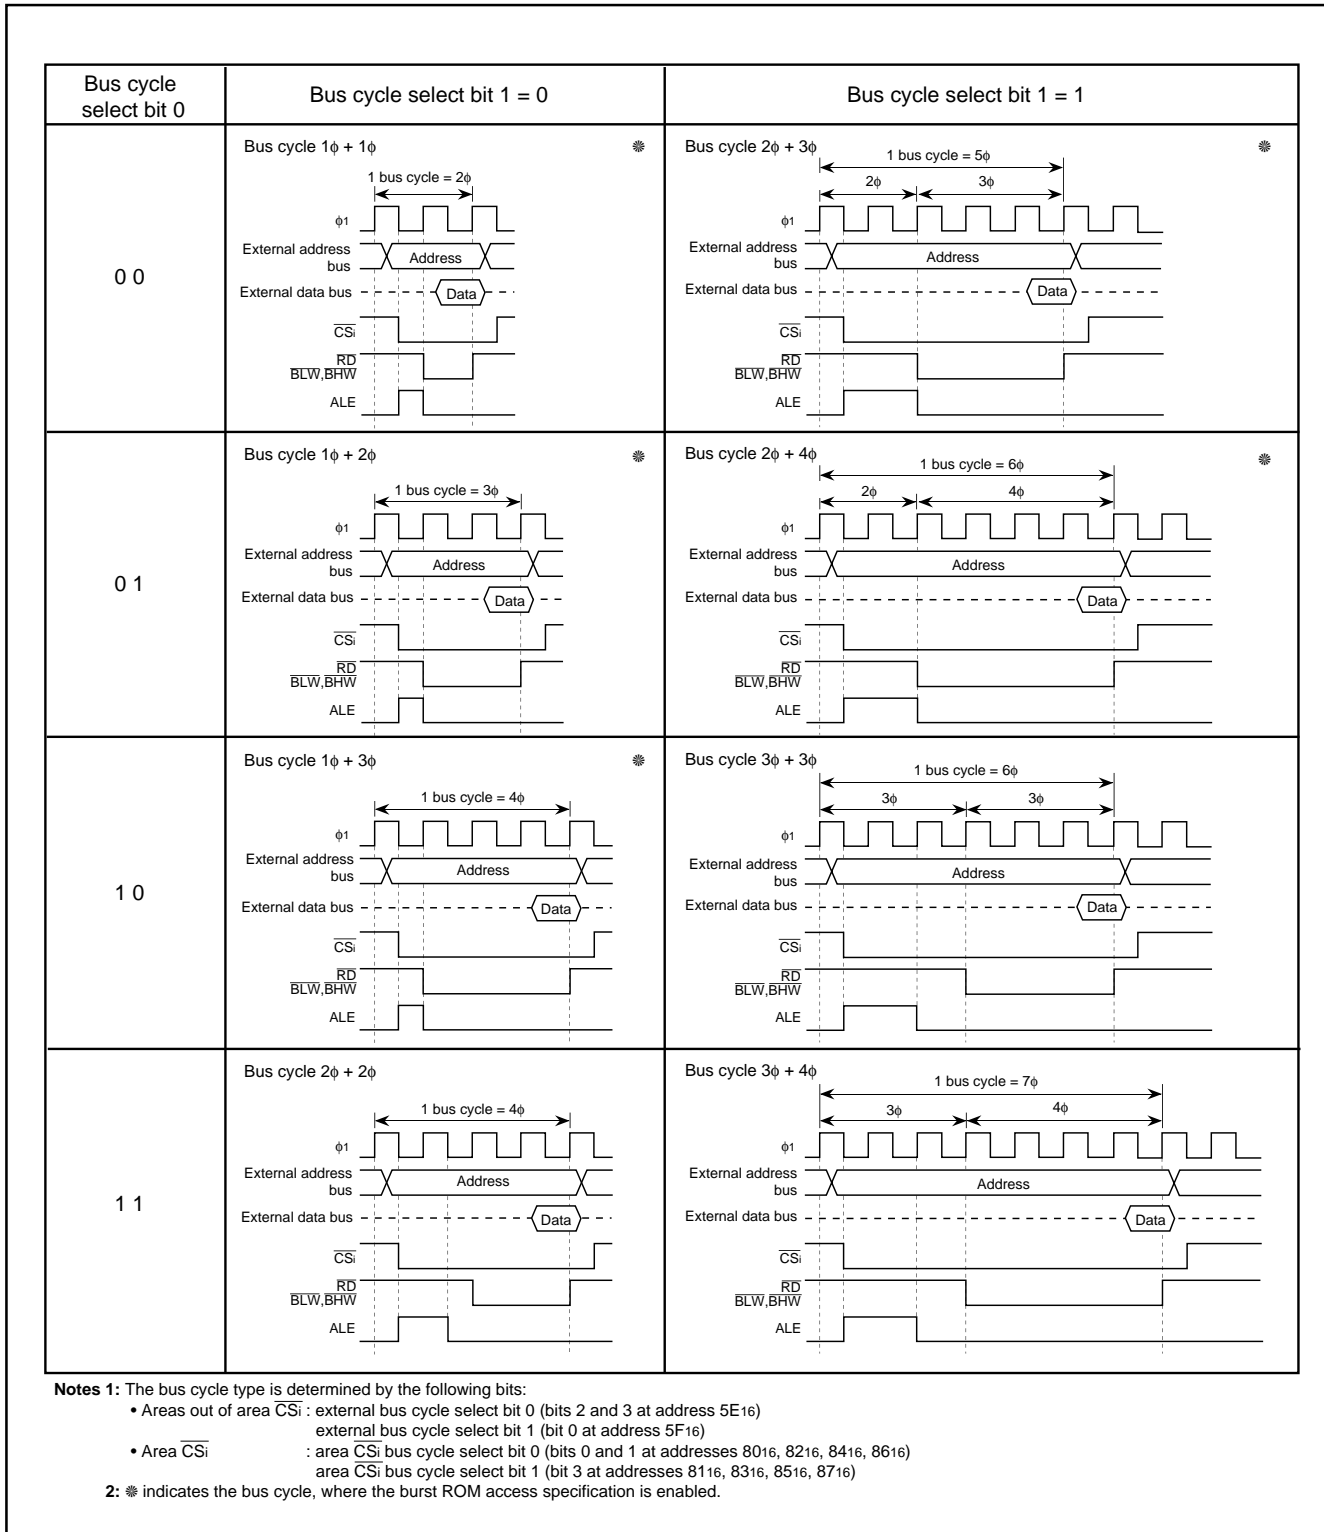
| Bus cycle select bit 0 | Bus cycle select bit 1 = 0 | Bus cycle select bit 1 = 1 |
|---|---|---|
| 0 0 | Bus cycle $1\phi + 1\phi$ ❋ 1 bus cycle = $2\phi$ $\phi1$ External address bus Address External data bus Data $\overline{CSi}$ $\overline{RD}$ $\overline{BLW}$,$\overline{BHW}$ ALE | Bus cycle $2\phi + 3\phi$ ❋ 1 bus cycle = $5\phi$ $2\phi$ $3\phi$ $\phi1$ External address bus Address External data bus Data $\overline{CSi}$ $\overline{RD}$ $\overline{BLW}$,$\overline{BHW}$ ALE |
| 0 1 | Bus cycle $1\phi + 2\phi$ ❋ 1 bus cycle = $3\phi$ $\phi1$ External address bus Address External data bus Data $\overline{CSi}$ $\overline{RD}$ $\overline{BLW}$,$\overline{BHW}$ ALE | Bus cycle $2\phi + 4\phi$ ❋ 1 bus cycle = $6\phi$ $2\phi$ $4\phi$ $\phi1$ External address bus Address External data bus Data $\overline{CSi}$ $\overline{RD}$ $\overline{BLW}$,$\overline{BHW}$ ALE |
| 1 0 | Bus cycle $1\phi + 3\phi$ ❋ 1 bus cycle = $4\phi$ $\phi1$ External address bus Address External data bus Data $\overline{CSi}$ $\overline{RD}$ $\overline{BLW}$,$\overline{BHW}$ ALE | Bus cycle $3\phi + 3\phi$ 1 bus cycle = $6\phi$ $3\phi$ $3\phi$ $\phi1$ External address bus Address External data bus Data $\overline{CSi}$ $\overline{RD}$ $\overline{BLW}$,$\overline{BHW}$ ALE |
| 1 1 | Bus cycle $2\phi + 2\phi$ 1 bus cycle = $4\phi$ $\phi1$ External address bus Address External data bus Data $\overline{CSi}$ $\overline{RD}$ $\overline{BLW}$,$\overline{BHW}$ ALE | Bus cycle $3\phi + 4\phi$ 1 bus cycle = $7\phi$ $3\phi$ $4\phi$ $\phi1$ External address bus Address External data bus Data $\overline{CSi}$ $\overline{RD}$ $\overline{BLW}$,$\overline{BHW}$ ALE |

**Notes 1:** The bus cycle type is determined by the following bits:
• Areas out of area $\overline{CSi}$ : external bus cycle select bit 0 (bits 2 and 3 at address $5E_{16}$)
external bus cycle select bit 1 (bit 0 at address $5F_{16}$)
• Area $\overline{CSi}$ : area $\overline{CSi}$ bus cycle select bit 0 (bits 0 and 1 at addresses $80_{16}$, $82_{16}$, $84_{16}$, $86_{16}$)
area $\overline{CSi}$ bus cycle select bit 1 (bit 3 at addresses $81_{16}$, $83_{16}$, $85_{16}$, $87_{16}$)
**2:** ❋ indicates the bus cycle, where the burst ROM access specification is enabled.